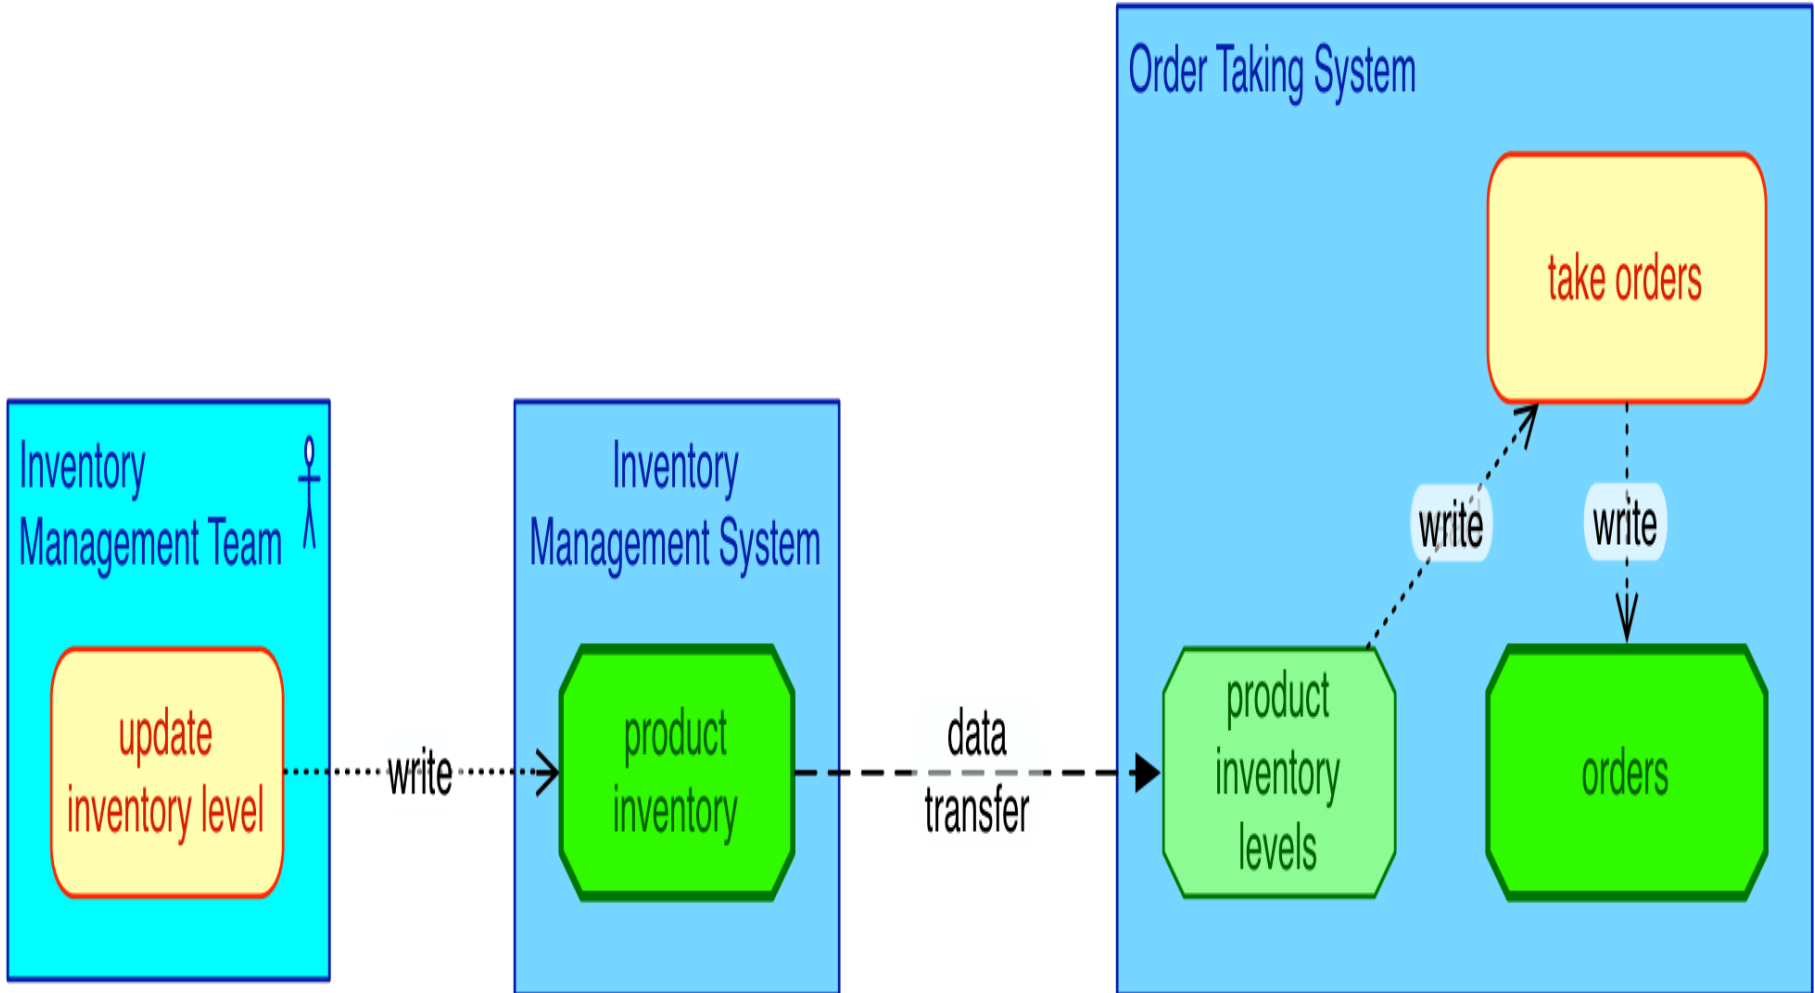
Order Taking System

take orders

Inventory Management Team

Inventory Management System

write

write

update inventory level

write

product inventory

data transfer

product inventory levels

orders